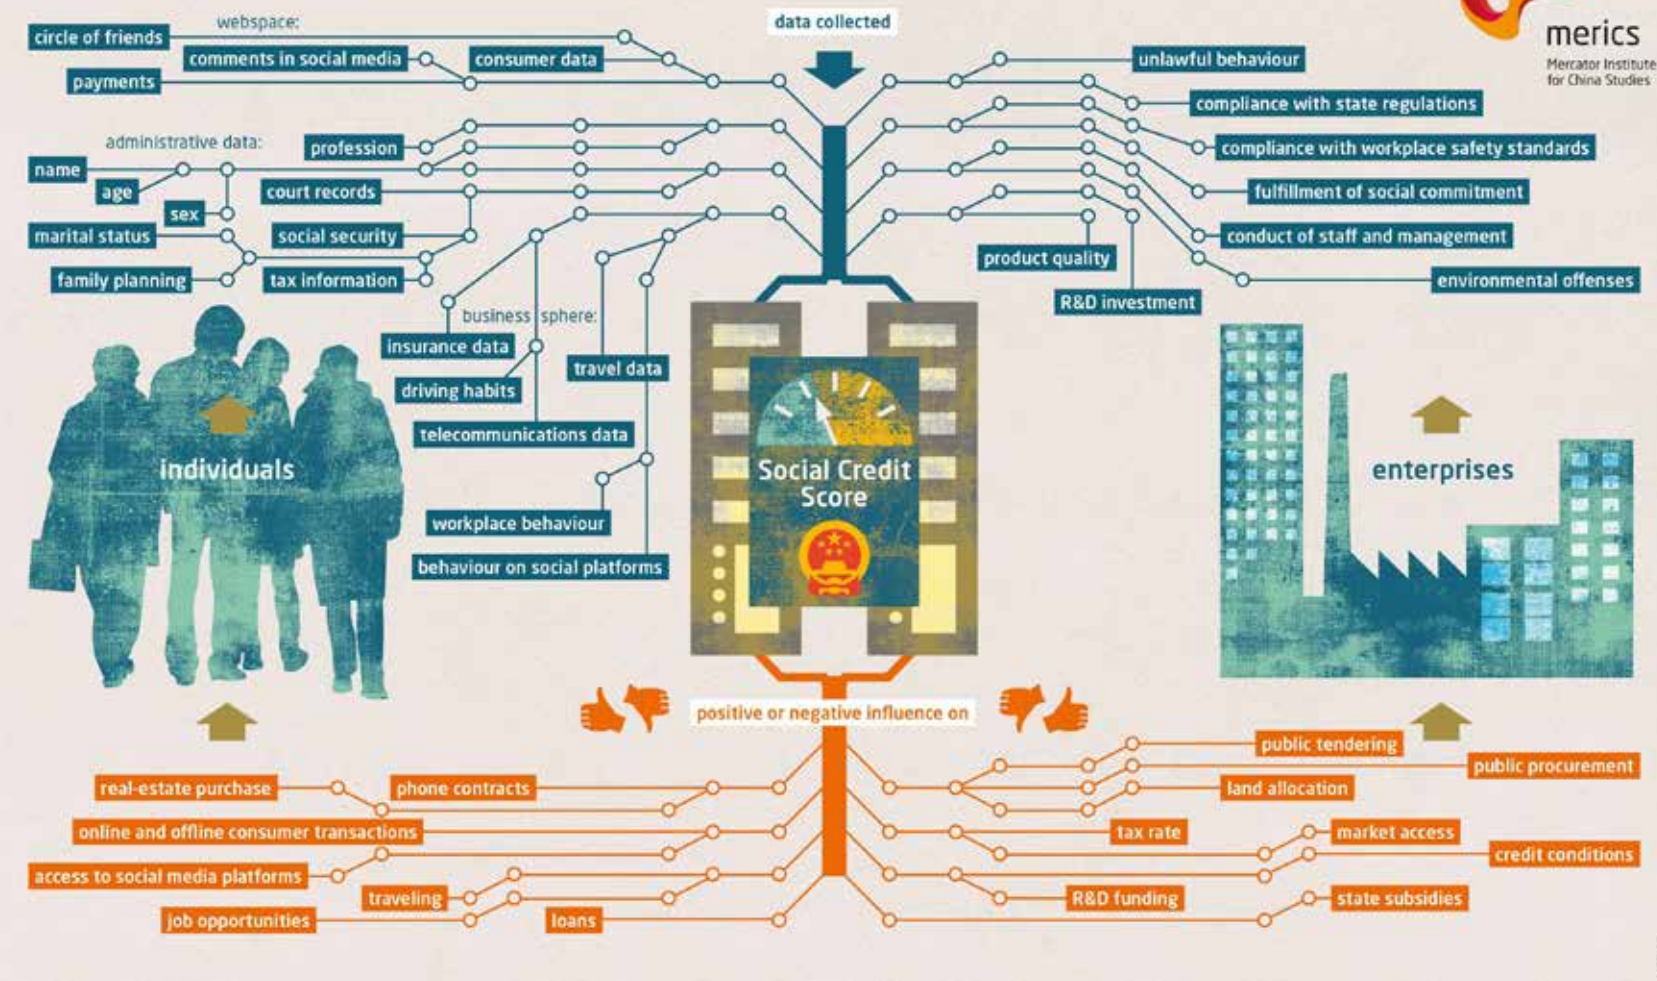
merics
Mercator Institute for China Studies

data collected

webspace:
circle of friends
comments in social media
consumer data
payments

administrative data:
name
age
sex
marital status
family planning
profession
court records
social security
tax information

business sphere:
insurance data
driving habits
telecommunications data
travel data
workplace behaviour
behaviour on social platforms

unlawful behaviour
compliance with state regulations
compliance with workplace safety standards
fulfillment of social commitment
conduct of staff and management
environmental offenses
product quality
R&D investment

individuals

Social Credit Score

enterprises

positive or negative influence on

real-estate purchase
phone contracts
online and offline consumer transactions
access to social media platforms
traveling
job opportunities
loans

public tendering
public procurement
land allocation
tax rate
market access
credit conditions
R&D funding
state subsidies